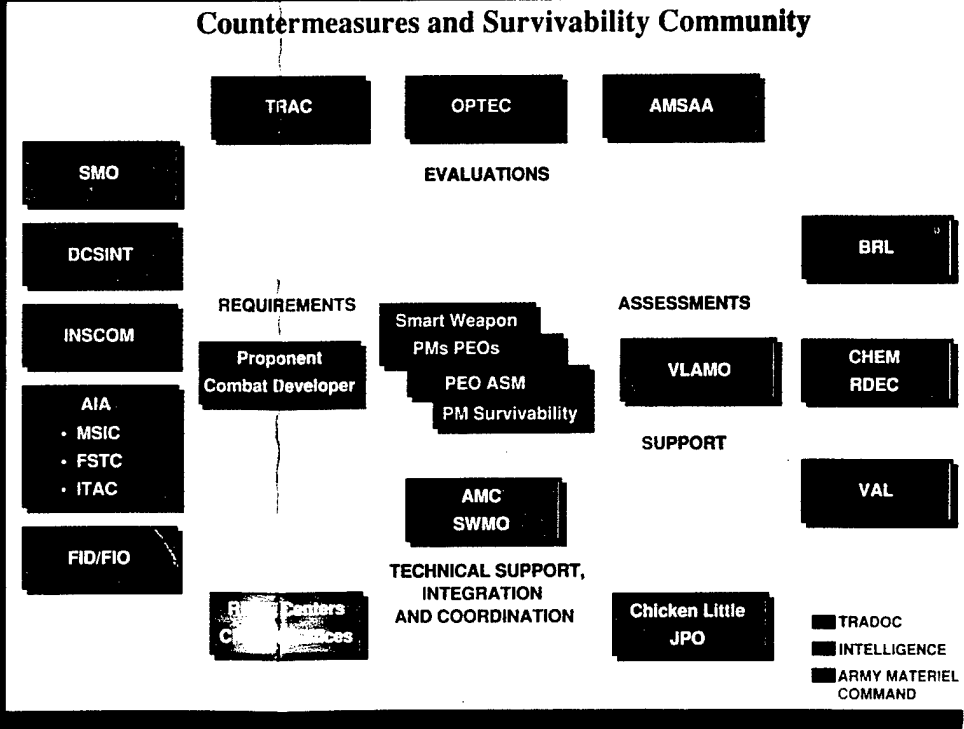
Countermeasures and Survivability Community

TRAC

OPTEC

AMSAA

SMO

EVALUATIONS

DCSINT

BRL

REQUIREMENTS

ASSESSMENTS

INSCOM

Smart Weapon PMs PEOs

PEO ASM

PM Survivability

Proponent Combat Developer

VLAMO

CHEM RDEC

AIA
• MSIC
• FSTC
• ITAC

SUPPORT

AMC SWMO

VAL

FID/FIO

TECHNICAL SUPPORT, INTEGRATION AND COORDINATION

R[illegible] Centers
C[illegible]ices

Chicken Little JPO

TRADOC
INTELLIGENCE
ARMY MATERIEL COMMAND